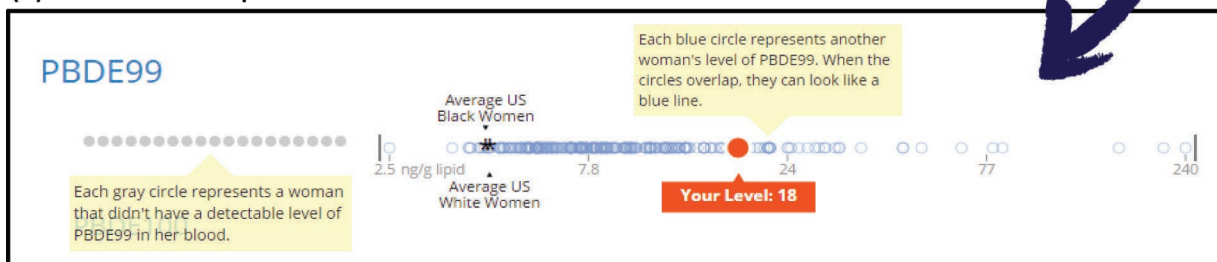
PBDE99

Each blue circle represents another woman's level of PBDE99. When the circles overlap, they can look like a blue line.

Average US Black Women

Average US White Women

2.5 ng/g lipid

7.8

24

77

240

Your Level: 18

Each gray circle represents a woman that didn't have a detectable level of PBDE99 in her blood.